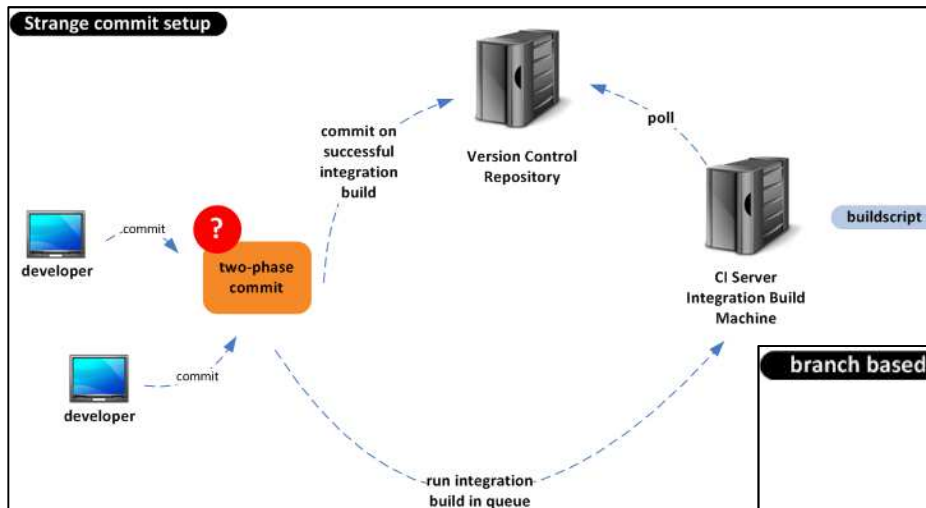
Strange commit setup

commit on successful integration build

Version Control Repository

poll

developer

commit

?

two-phase commit

CI Server Integration Build Machine

buildscript

developer

commit

branch based

run integration build in queue